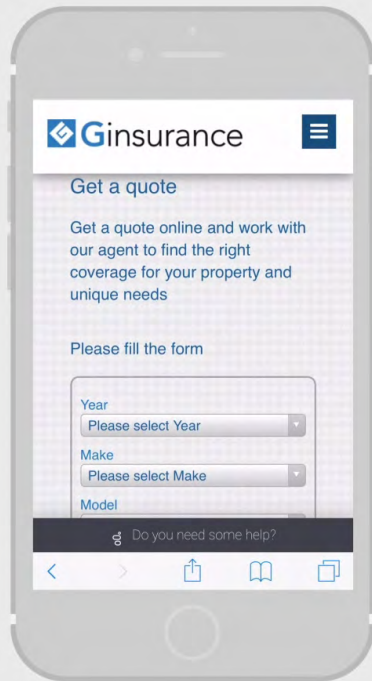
Ginsurance

Get a quote

Get a quote online and work with our agent to find the right coverage for your property and unique needs

Please fill the form

Year
Please select Year

Make
Please select Make

Model

Do you need some help?